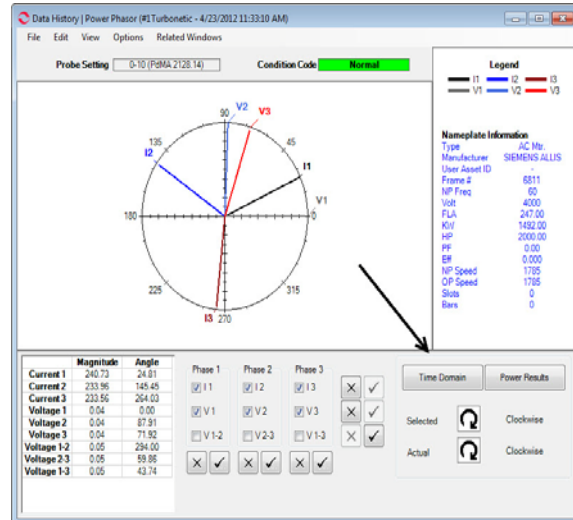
Data History | Power Phasor (#1Turbonetic - 4/23/2012 11:33:10 AM)

File Edit View Options Related Windows

Probe Setting 0-10 (PdMA 2128.14) Condition Code Normal

90 V2 V3 45 135 I2 I1 V1 180 0 225 315 I3 270

Legend
I1 I2 I3
V1 V2 V3

Nameplate Information
| | |
|---|---|
| Type | AC Mtr. |
| Manufacturer | SIEMENS ALLIS |
| User Asset ID | |
| Frame # | 6811 |
| NP Freq | 60 |
| Volt | 4000 |
| FLA | 247.00 |
| KW | 1492.00 |
| HP | 2000.00 |
| PF | 0.00 |
| Eff | 0.000 |
| NP Speed | 1785 |
| OP Speed | 1785 |
| Slots | 0 |
| Bars | 0 |

| | Magnitude | Angle |
|---|---|---|
| Current 1 | 240.73 | 24.81 |
| Current 2 | 233.96 | 145.45 |
| Current 3 | 233.56 | 264.03 |
| Voltage 1 | 0.04 | 0.00 |
| Voltage 2 | 0.04 | 87.91 |
| Voltage 3 | 0.04 | 71.92 |
| Voltage 1-2 | 0.05 | 294.00 |
| Voltage 2-3 | 0.05 | 59.86 |
| Voltage 1-3 | 0.05 | 43.74 |

Phase 1
I 1
V 1
V 1-2

Phase 2
I 2
V 2
V 2-3

Phase 3
I 3
V 3
V 1-3

Time Domain Power Results

Selected Clockwise
Actual Clockwise